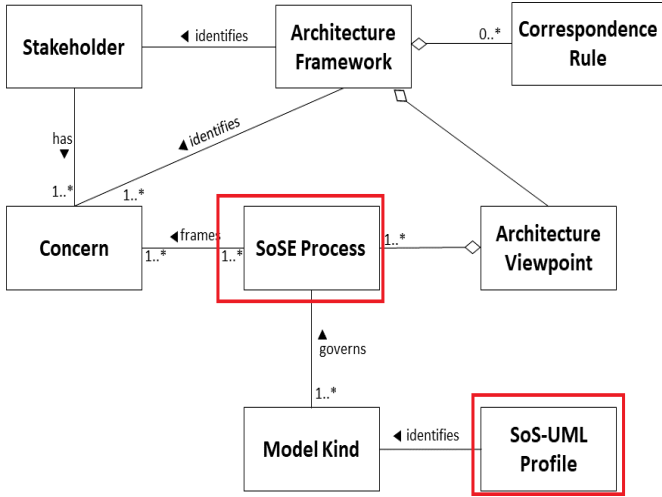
Stakeholder
◀ identifies
Architecture Framework
0..*
Correspondence Rule
has
▼
1..*
▲identifies
1..*
Concern
◀frames
1..*
1..*
SoSE Process
1..*
Architecture Viewpoint
▲
governs
1..*
Model Kind
◀ identifies
SoS-UML Profile